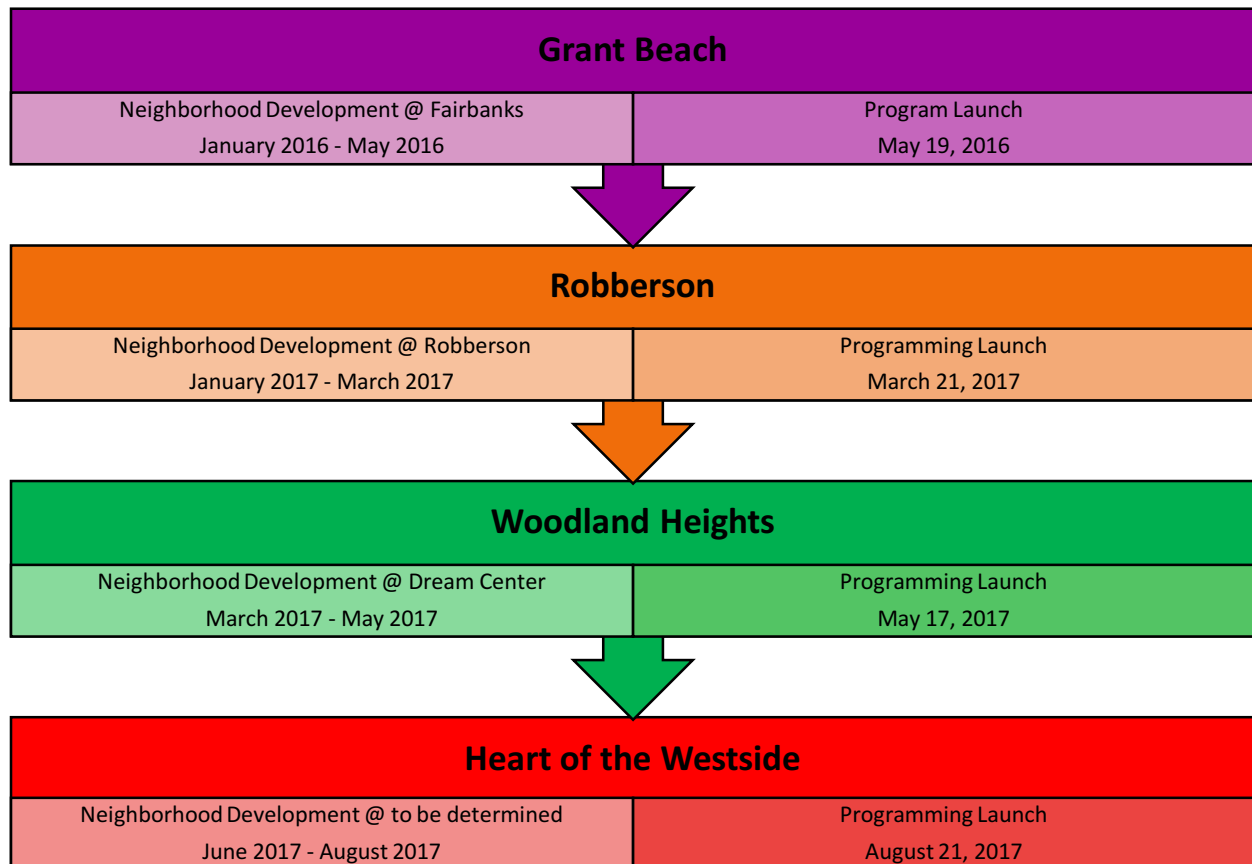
Grant Beach

Neighborhood Development @ Fairbanks
January 2016 - May 2016

Program Launch
May 19, 2016

Robberson

Neighborhood Development @ Robberson
January 2017 - March 2017

Programming Launch
March 21, 2017

Woodland Heights

Neighborhood Development @ Dream Center
March 2017 - May 2017

Programming Launch
May 17, 2017

Heart of the Westside

Neighborhood Development @ to be determined
June 2017 - August 2017

Programming Launch
August 21, 2017